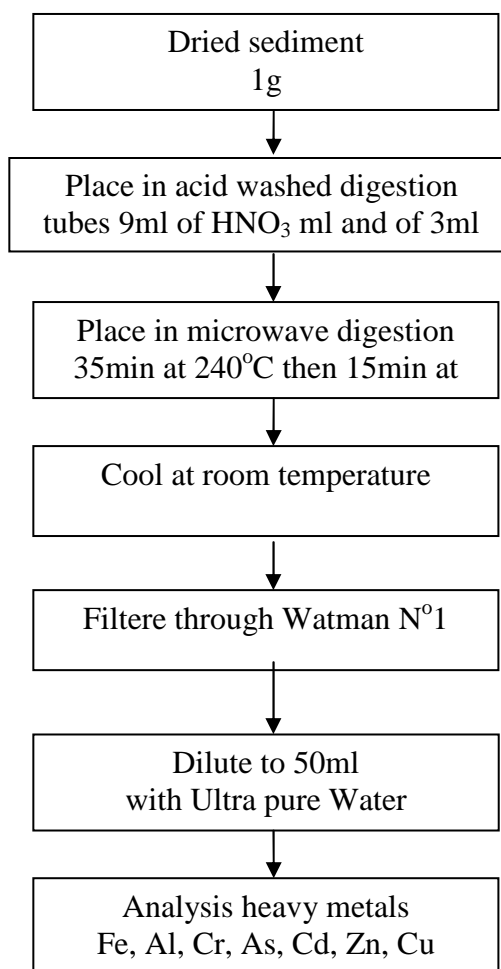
Dried sediment
1g

Place in acid washed digestion tubes 9ml of $HNO_3$ ml and of 3ml

Place in microwave digestion 35min at $240^oC$ then 15min at

Cool at room temperature

Filtere through Watman $N^o1$

Dilute to 50ml
with Ultra pure Water

Analysis heavy metals
Fe, Al, Cr, As, Cd, Zn, Cu